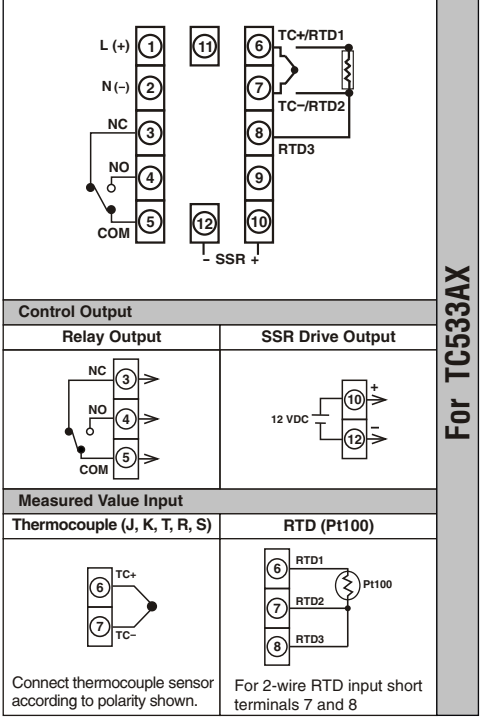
L (+) 1
N (–) 2
NC 3
NO 4
COM 5
11
12
6 TC+/RTD1
7 TC–/RTD2
8 RTD3
9
10
– SSR +

Control Output

| Relay Output | SSR Drive Output |
|---|---|
| NC 3, NO 4, COM 5 | 12 VDC, 10 +, 12 – |

Measured Value Input

| Thermocouple (J, K, T, R, S) | RTD (Pt100) |
|---|---|
| 6 TC+, 7 TC– | 6 RTD1, 7 RTD2, 8 RTD3, Pt100 |
| Connect thermocouple sensor according to polarity shown. | For 2-wire RTD input short terminals 7 and 8 |

For TC533AX